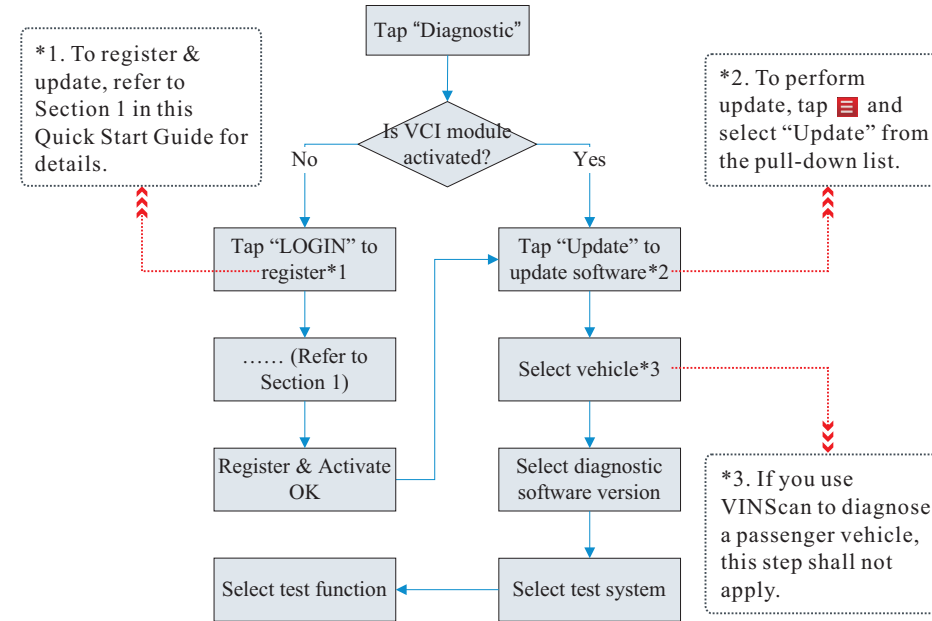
Tap “Diagnostic”

*1. To register & update, refer to Section 1 in this Quick Start Guide for details.

*2. To perform update, tap and select “Update” from the pull-down list.

Is VCI module activated?

No

Yes

Tap “LOGIN” to register*1

Tap “Update” to update software*2

…… (Refer to Section 1)

Select vehicle*3

Register & Activate OK

Select diagnostic software version

*3. If you use VINScan to diagnose a passenger vehicle, this step shall not apply.

Select test function

Select test system